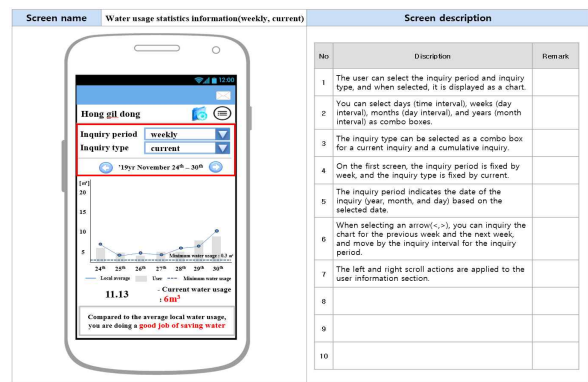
| Screen name | Water usage statistics information(weekly, current) | Screen description |
|---|---|---|

12:00

Hong gil dong

Inquiry period weekly

Inquiry type current

'19yr November $24^{th}$ – $30^{th}$

[m³]

20

15

10

5

Minimum water usage : 0.3 m³

$24^{th}$ $25^{th}$ $26^{th}$ $27^{th}$ $28^{th}$ $29^{th}$ $30^{th}$

Local average Use Minimum water usage

11.13

: Current water usage : $6m^3$

Compared to the average local water usage, you are doing a good job of saving water

| No | Discription | Remark |
|---|---|---|
| 1 | The user can select the inquiry period and inquiry type, and when selected, it is displayed as a chart. | |
| 2 | You can select days (time interval), weeks (day interval), months (day interval), and years (month interval) as combo boxes. | |
| 3 | The inquiry type can be selected as a combo box for a current inquiry and a cumulative inquiry. | |
| 4 | On the first screen, the inquiry period is fixed by week, and the inquiry type is fixed by current. | |
| 5 | The inquiry period indicates the date of the inquiry (year, month, and day) based on the selected date. | |
| 6 | When selecting an arrow(<,>), you can inquiry the chart for the previous week and the next week, and move by the inquiry interval for the inquiry period. | |
| 7 | The left and right scroll actions are applied to the user information section. | |
| 8 | | |
| 9 | | |
| 10 | | |